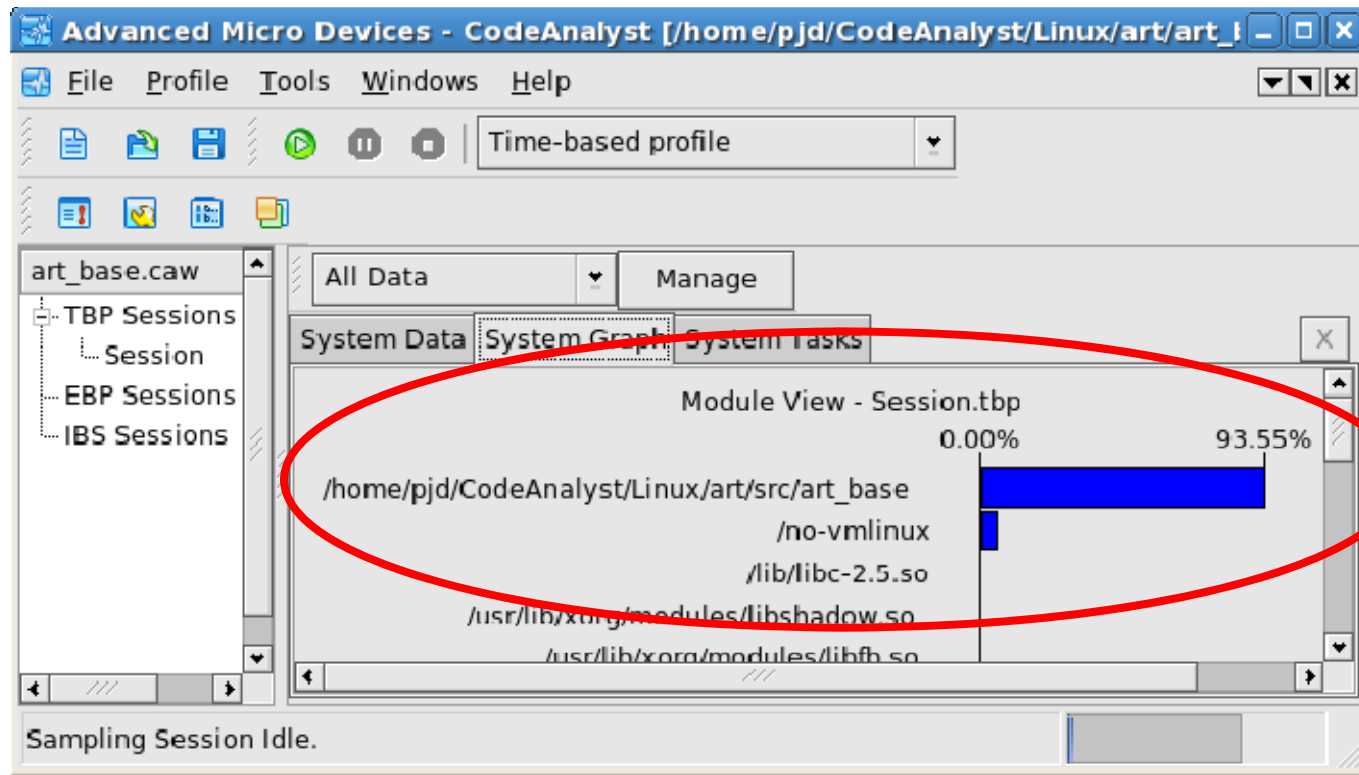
Advanced Micro Devices - CodeAnalyst [/home/pjd/CodeAnalyst/Linux/art/art_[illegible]

File Profile Tools Windows Help

Time-based profile

art_base.caw

TBP Sessions

Session

EBP Sessions

IBS Sessions

All Data

Manage

System Data | System Graph | System Tasks

X

Module View - Session.tbp

0.00%

93.55%

/home/pjd/CodeAnalyst/Linux/art/src/art_base

/no-vmlinux

/lib/libc-2.5.so

/usr/lib/xorg/modules/libshadow.so

/usr/lib/xorg/modules/libfb.so

Sampling Session Idle.